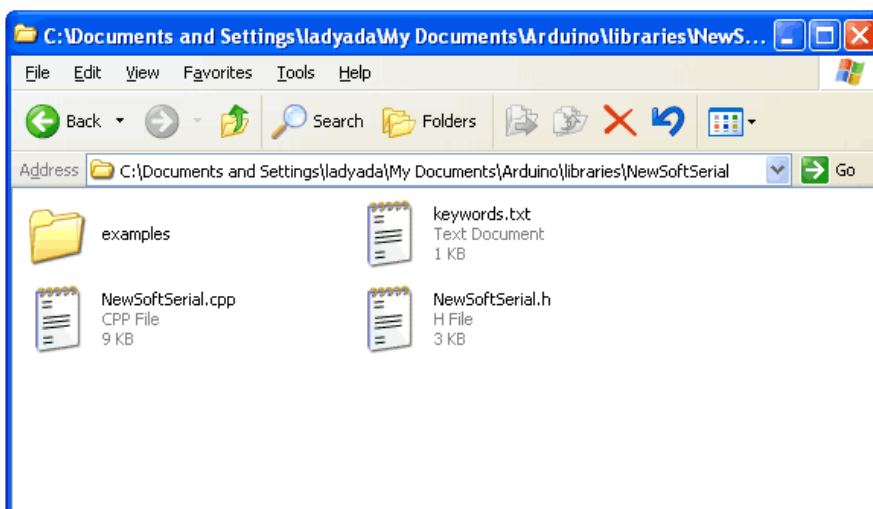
C:\Documents and Settings\ladyada\My Documents\Arduino\libraries\NewS...

File Edit View Favorites Tools Help

Back Search Folders

Address C:\Documents and Settings\ladyada\My Documents\Arduino\libraries\NewSoftSerial Go

examples

keywords.txt
Text Document
1 KB

NewSoftSerial.cpp
CPP File
9 KB

NewSoftSerial.h
H File
3 KB